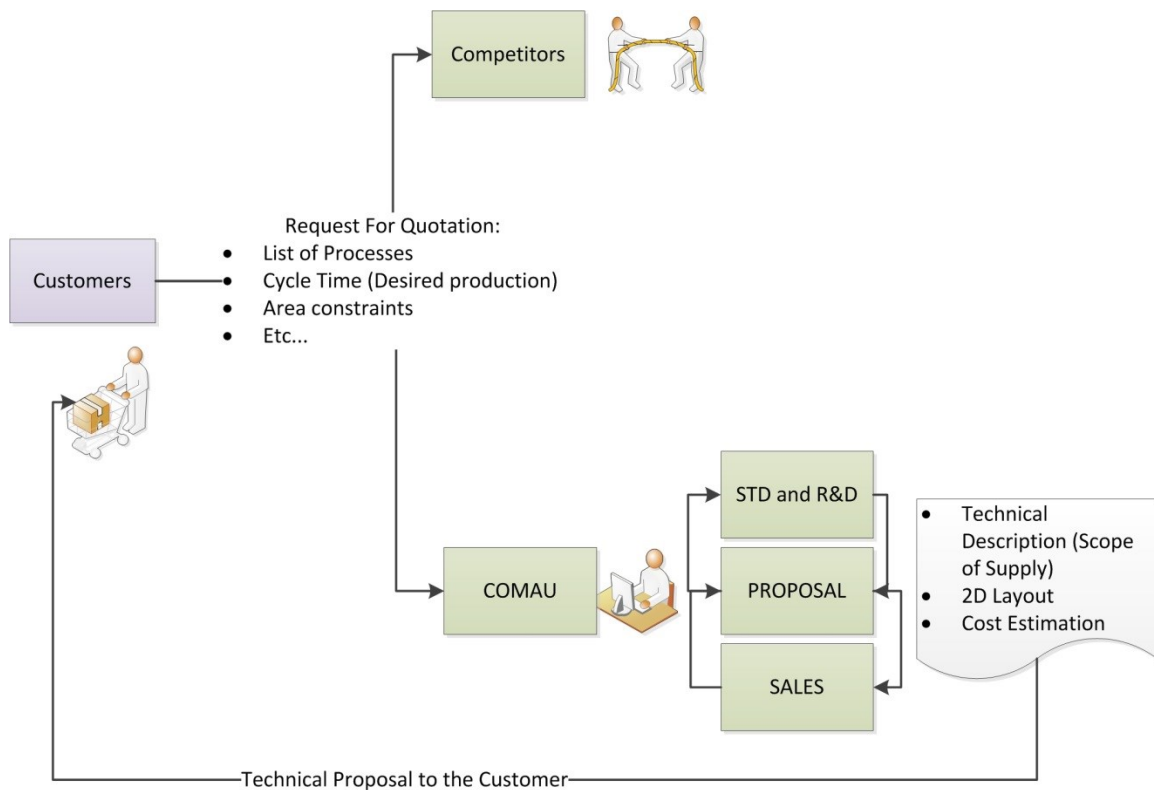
Competitors

Customers

Request For Quotation:
- List of Processes
- Cycle Time (Desired production)
- Area constraints
- Etc...

STD and R&D

COMAU

PROPOSAL

SALES

- Technical Description (Scope of Supply)
- 2D Layout
- Cost Estimation

Technical Proposal to the Customer